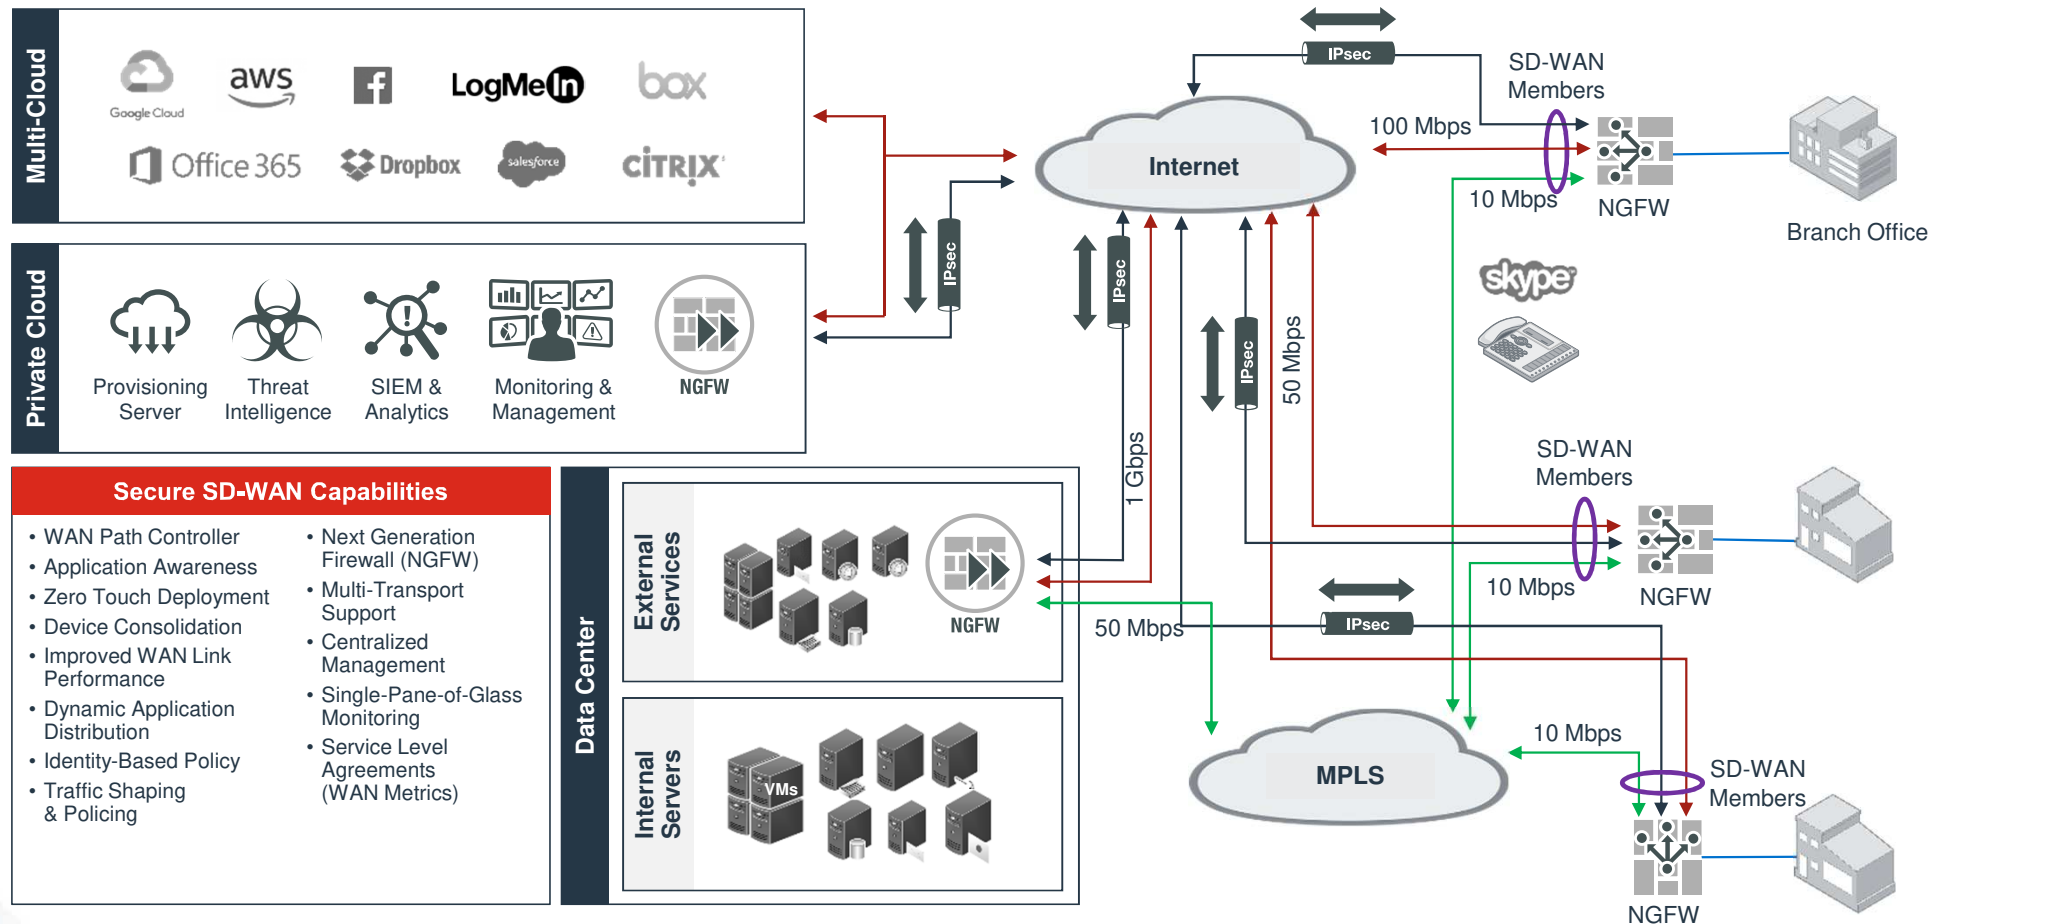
Multi-Cloud

Google Cloud
aws
LogMeIn
box
Office 365
Dropbox
salesforce
CITRIX

Private Cloud

Provisioning Server
Threat Intelligence
SIEM & Analytics
Monitoring & Management
NGFW

Secure SD-WAN Capabilities

• WAN Path Controller
• Application Awareness
• Zero Touch Deployment
• Device Consolidation
• Improved WAN Link Performance
• Dynamic Application Distribution
• Identity-Based Policy
• Traffic Shaping & Policing

• Next Generation Firewall (NGFW)
• Multi-Transport Support
• Centralized Management
• Single-Pane-of-Glass Monitoring
• Service Level Agreements (WAN Metrics)

Data Center

External Services
NGFW

Internal Servers
VMs

IPsec
IPsec
IPsec
IPsec
IPsec

Internet

SD-WAN Members
100 Mbps
10 Mbps
NGFW
Branch Office

skype

1 Gbps
50 Mbps

SD-WAN Members
10 Mbps
NGFW

50 Mbps

MPLS

10 Mbps
SD-WAN Members
NGFW